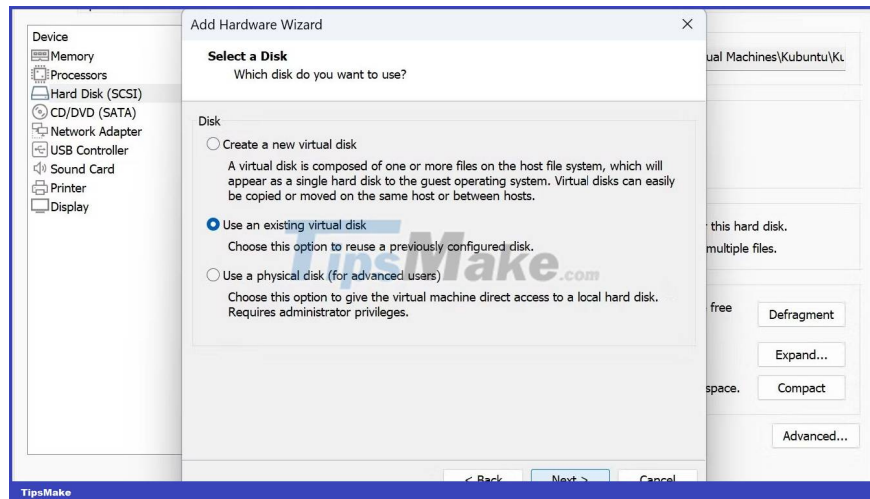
Device
Memory
Processors
Hard Disk (SCSI)
CD/DVD (SATA)
Network Adapter
USB Controller
Sound Card
Printer
Display

Add Hardware Wizard
×

Select a Disk
Which disk do you want to use?

Disk

Create a new virtual disk
A virtual disk is composed of one or more files on the host file system, which will appear as a single hard disk to the guest operating system. Virtual disks can easily be copied or moved on the same host or between hosts.

Use an existing virtual disk
Choose this option to reuse a previously configured disk.

Use a physical disk (for advanced users)
Choose this option to give the virtual machine direct access to a local hard disk. Requires administrator privileges.

TipsMake.com

< Back
Next >
Cancel

ual Machines\Kubuntu\Ku

this hard disk.
multiple files.

free
Defragment
Expand...
space.
Compact
Advanced...

TipsMake